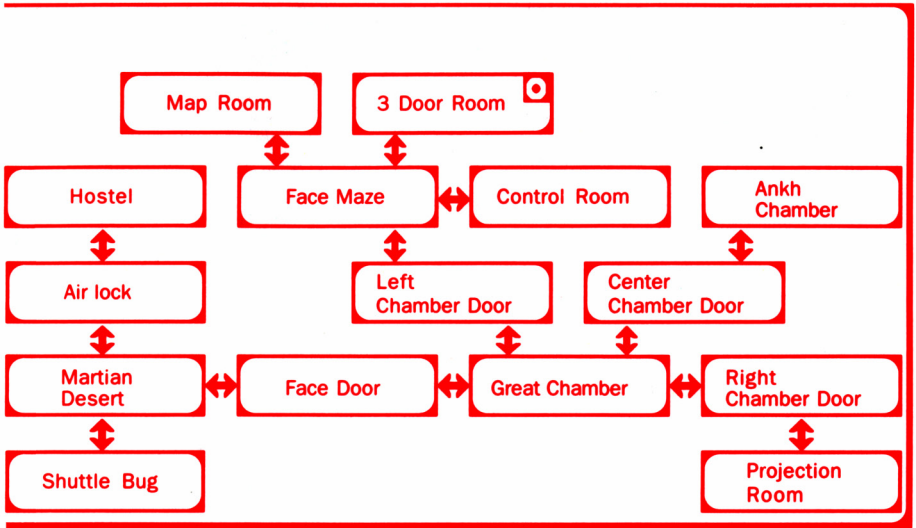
Map Room

3 Door Room

Hostel

Face Maze

Control Room

Ankh Chamber

Air lock

Left Chamber Door

Center Chamber Door

Martian Desert

Face Door

Great Chamber

Right Chamber Door

Shuttle Bug

Projection Room